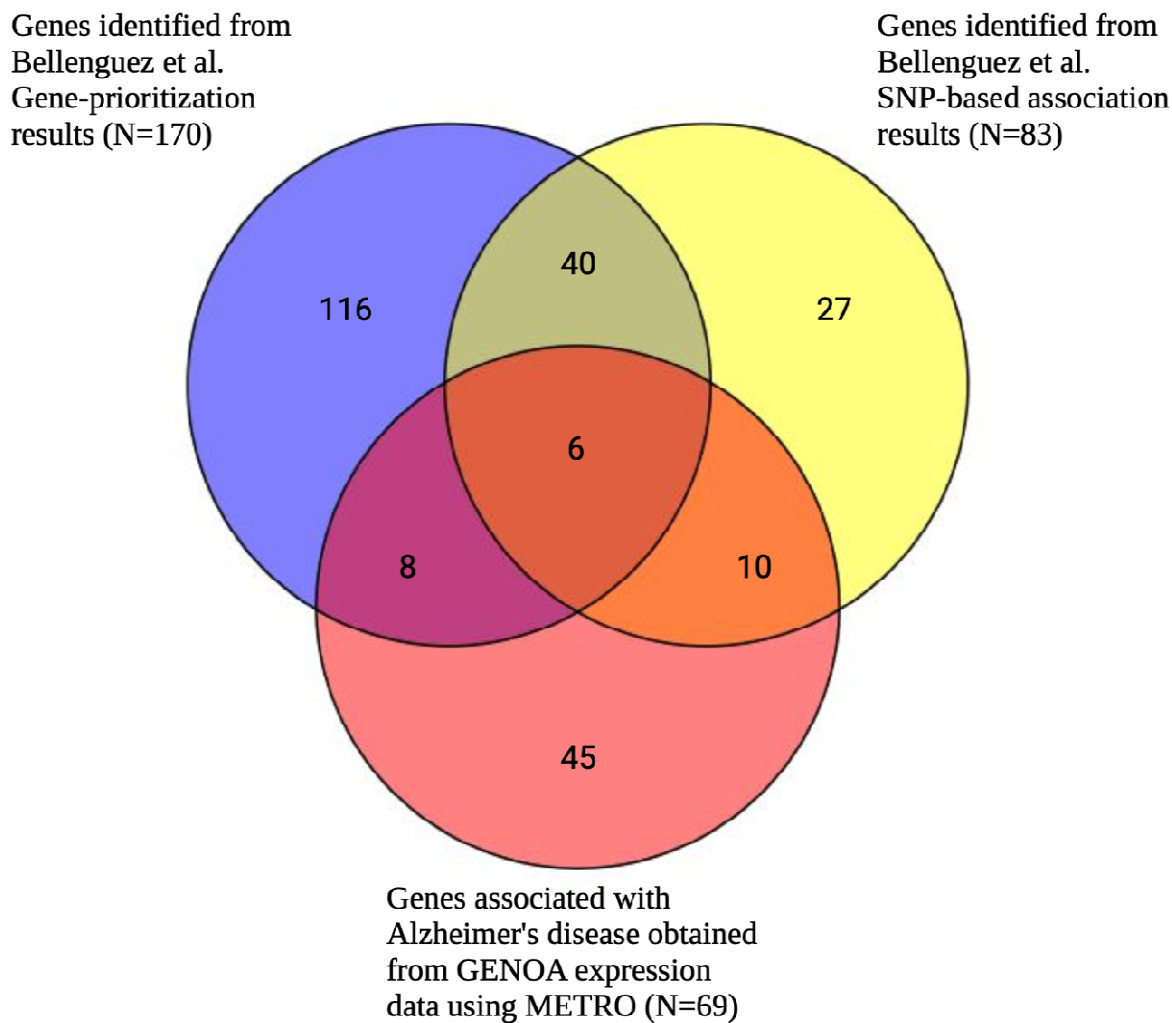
Genes identified from Bellenguez et al. Gene-prioritization results (N=170)

Genes identified from Bellenguez et al. SNP-based association results (N=83)

116

40

27

6

8

10

45

Genes associated with Alzheimer's disease obtained from GENOA expression data using METRO (N=69)